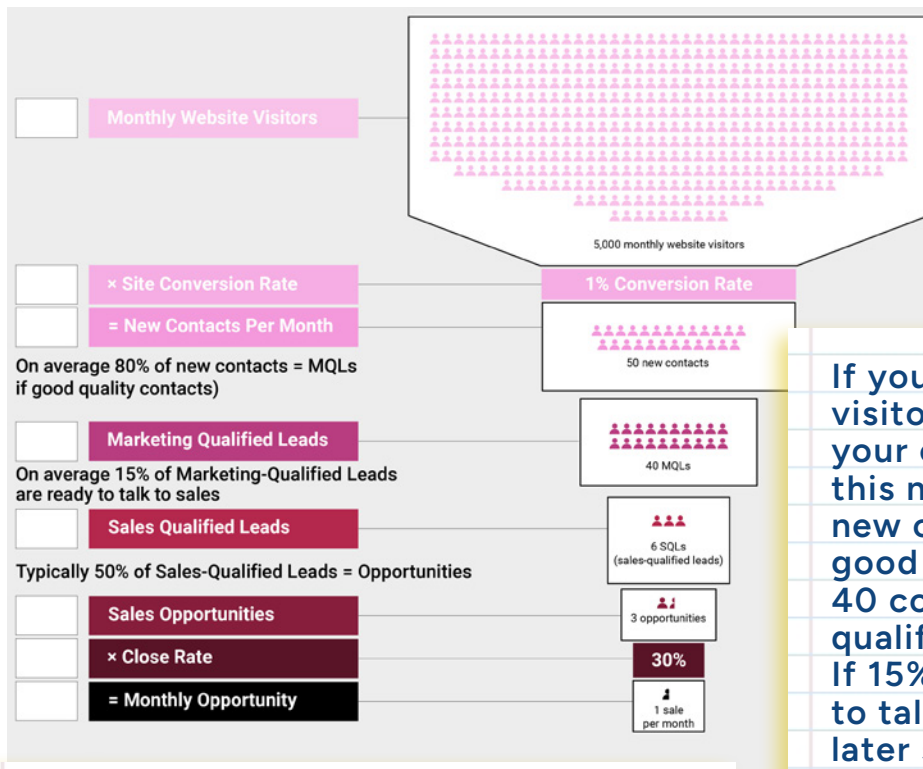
Monthly Website Visitors

5,000 monthly website visitors

× Site Conversion Rate

1% Conversion Rate

= New Contacts Per Month

50 new contacts

On average 80% of new contacts = MQLs if good quality contacts)

Marketing Qualified Leads

40 MQLs

On average 15% of Marketing-Qualified Leads are ready to talk to sales

Sales Qualified Leads

6 SQLs (sales-qualified leads)

Typically 50% of Sales-Qualified Leads = Opportunities

Sales Opportunities

3 opportunities

× Close Rate

30%

= Monthly Opportunity

1 sale per month

If you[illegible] visito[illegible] your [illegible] this n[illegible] new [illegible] good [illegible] 40 co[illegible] qualif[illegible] If 15%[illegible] to tal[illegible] later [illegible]